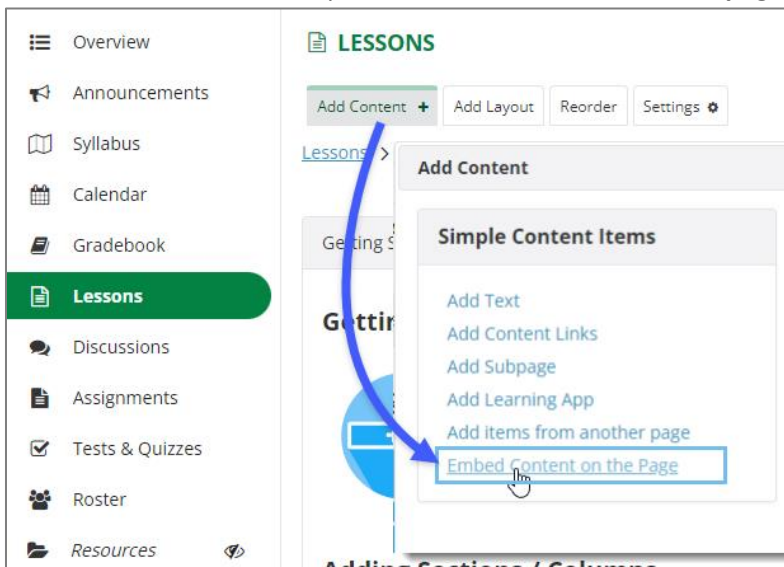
Overview
Announcements
Syllabus
Calendar
Gradebook
Lessons
Discussions
Assignments
Tests & Quizzes
Roster
Resources

LESSONS

Add Content + | Add Layout | Reorder | Settings

Lessons >

Getting S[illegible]

Getti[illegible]

Adding Sections / Columns

Add Content

Simple Content Items

Add Text
Add Content Links
Add Subpage
Add Learning App
Add items from another page
Embed Content on the Page